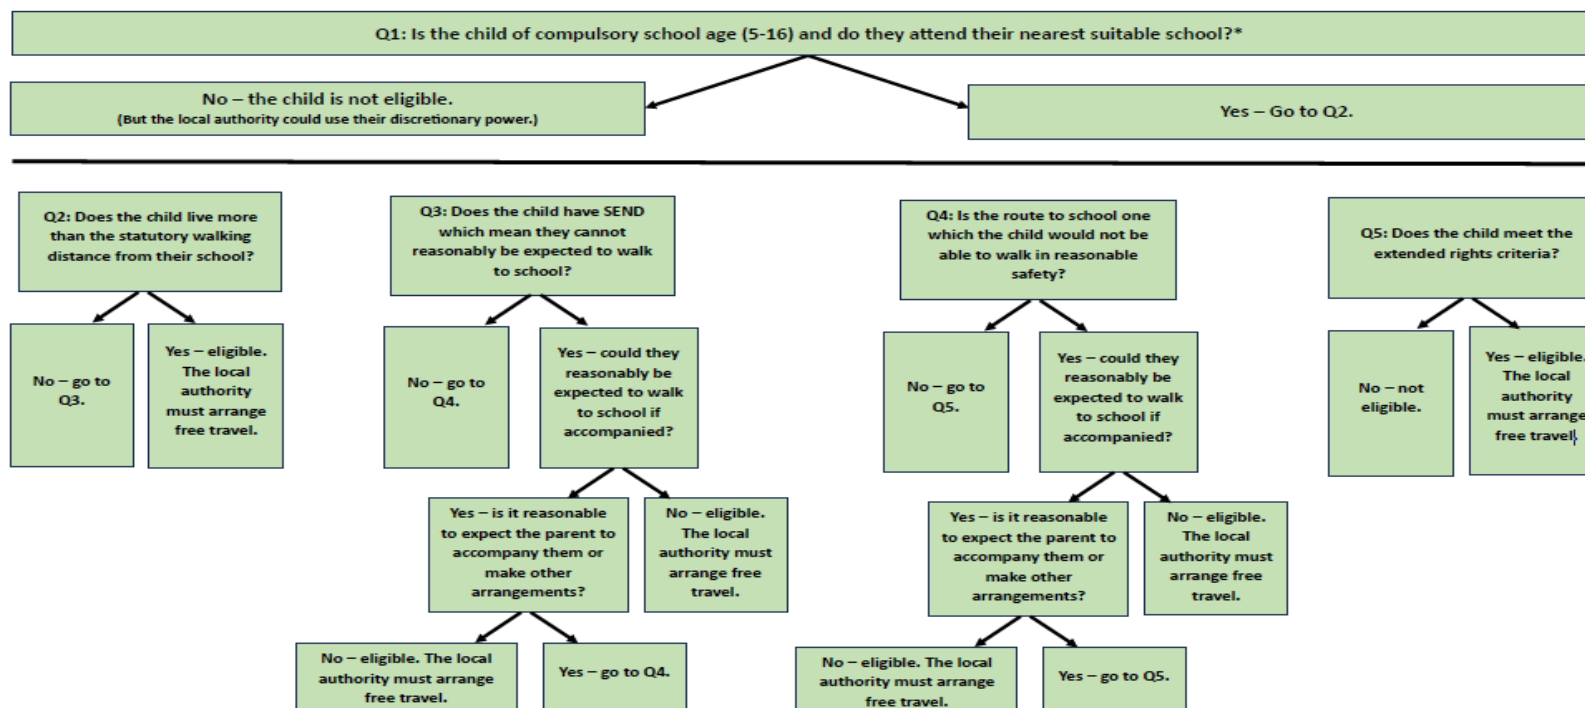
Q1: Is the child of compulsory school age (5-16) and do they attend their nearest suitable school?*

No – the child is not eligible.
(But the local authority could use their discretionary power.)

Yes – Go to Q2.

Q2: Does the child live more than the statutory walking distance from their school?

No – go to Q3.

Yes – eligible. The local authority must arrange free travel.

Q3: Does the child have SEND which mean they cannot reasonably be expected to walk to school?

No – go to Q4.

Yes – could they reasonably be expected to walk to school if accompanied?

Yes – is it reasonable to expect the parent to accompany them or make other arrangements?

No – eligible. The local authority must arrange free travel.

No – eligible. The local authority must arrange free travel.

Yes – go to Q4.

Q4: Is the route to school one which the child would not be able to walk in reasonable safety?

No – go to Q5.

Yes – could they reasonably be expected to walk to school if accompanied?

Yes – is it reasonable to expect the parent to accompany them or make other arrangements?

No – eligible. The local authority must arrange free travel.

No – eligible. The local authority must arrange free travel.

Yes – go to Q5.

Q5: Does the child meet the extended rights criteria?

No – not eligible.

Yes – eligible. The local authority must arrange free travel.